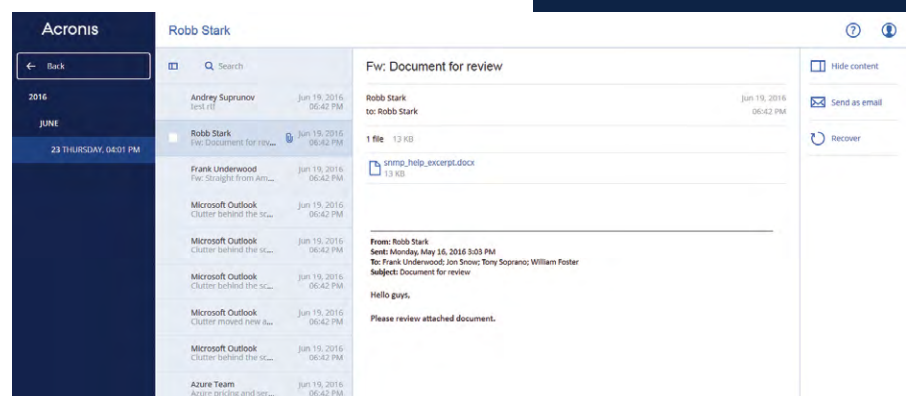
Acronis

Robb Stark

← Back

2016

JUNE

23 THURSDAY, 04:01 PM

Search

Andrey Suprunov
test rtf
Jun 19, 2016
06:42 PM

Robb Stark
Fw: Document for rev...
Jun 19, 2016
06:42 PM

Frank Underwood
Fw: Straight from Am...
Jun 19, 2016
06:42 PM

Microsoft Outlook
Clutter behind the sc...
Jun 19, 2016
06:42 PM

Microsoft Outlook
Clutter behind the sc...
Jun 19, 2016
06:42 PM

Microsoft Outlook
Clutter behind the sc...
Jun 19, 2016
06:42 PM

Microsoft Outlook
Clutter moved new a...
Jun 19, 2016
06:42 PM

Microsoft Outlook
Clutter behind the sc...
Jun 19, 2016
06:42 PM

Azure Team
Azure pricing and ser...
Jun 19, 2016
06:42 PM

Fw: Document for review

Robb Stark
to: Robb Stark
Jun 19, 2016
06:42 PM

1 file 13 KB

snmp_help_excerpt.docx
13 KB

From: Robb Stark
Sent: Monday, May 16, 2016 3:03 PM
To: Frank Underwood; Jon Snow; Tony Soprano; William Foster
Subject: Document for review

Hello guys,

Please review attached document.

Hide content

Send as email

Recover